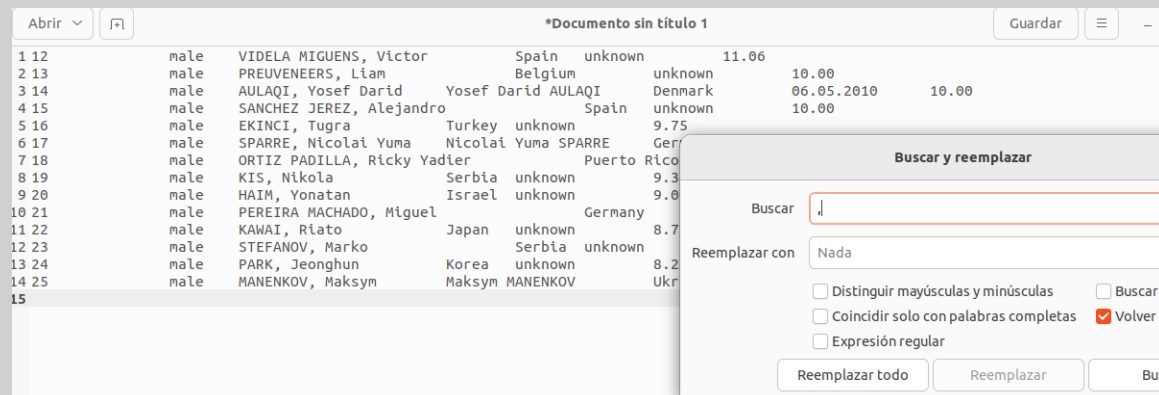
Abrir ⌄ *Documento sin título 1 Guardar ≡ –

1 12 male VIDELA MIGUENS, Victor Spain unknown 11.06
2 13 male PREUVENEERS, Liam Belgium unknown 10.00
3 14 male AULAQI, Yosef Darid Yosef Darid AULAQI Denmark 06.05.2010 10.00
4 15 male SANCHEZ JEREZ, Alejandro Spain unknown 10.00
5 16 male EKINCI, Tugra Turkey unknown 9.75
6 17 male SPARRE, Nicolai Yuma Nicolai Yuma SPARRE Ger
7 18 male ORTIZ PADILLA, Ricky Yadier Puerto Rico
8 19 male KIS, Nikola Serbia unknown 9.3
9 20 male HAIM, Yonatan Israel unknown 9.0
10 21 male PEREIRA MACHADO, Miguel Germany
11 22 male KAWAI, Riato Japan unknown 8.7
12 23 male STEFANOV, Marko Serbia unknown
13 24 male PARK, Jeonghun Korea unknown 8.2
14 25 male MANENKOV, Maksym Maksym MANENKOV Ukr
15

Buscar y reemplazar

Buscar ,

Reemplazar con Nada

Distinguir mayúsculas y minúsculas
Buscar
Coincidir solo con palabras completas
Volver
Expresión regular

Reemplazar todo Reemplazar Bu